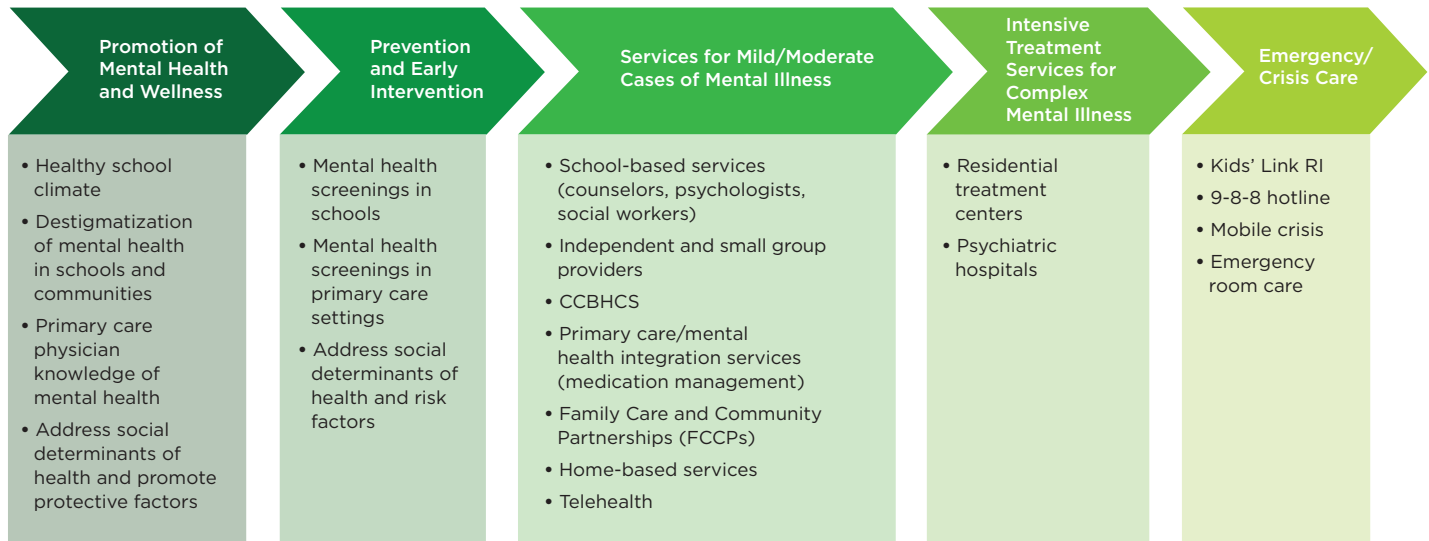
Promotion of Mental Health and Wellness

• Healthy school climate
• Destigmatization of mental health in schools and communities
• Primary care physician knowledge of mental health
• Address social determinants of health and promote protective factors

Prevention and Early Intervention

• Mental health screenings in schools
• Mental health screenings in primary care settings
• Address social determinants of health and risk factors

Services for Mild/Moderate Cases of Mental Illness

• School-based services (counselors, psychologists, social workers)
• Independent and small group providers
• CCBHCS
• Primary care/mental health integration services (medication management)
• Family Care and Community Partnerships (FCCPs)
• Home-based services
• Telehealth

Intensive Treatment Services for Complex Mental Illness

• Residential treatment centers
• Psychiatric hospitals

Emergency/ Crisis Care

• Kids' Link RI
• 9-8-8 hotline
• Mobile crisis
• Emergency room care